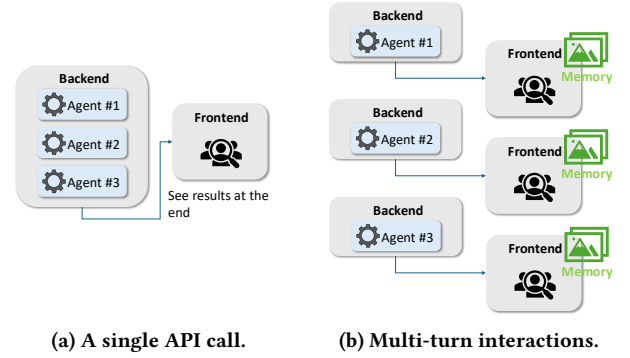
Backend

Agent #1

Agent #2

Agent #3

Frontend

See results at the end

(a) A single API call.

Backend

Agent #1

Frontend

Memory

Backend

Agent #2

Frontend

Memory

Backend

Agent #3

Frontend

Memory

(b) Multi-turn interactions.